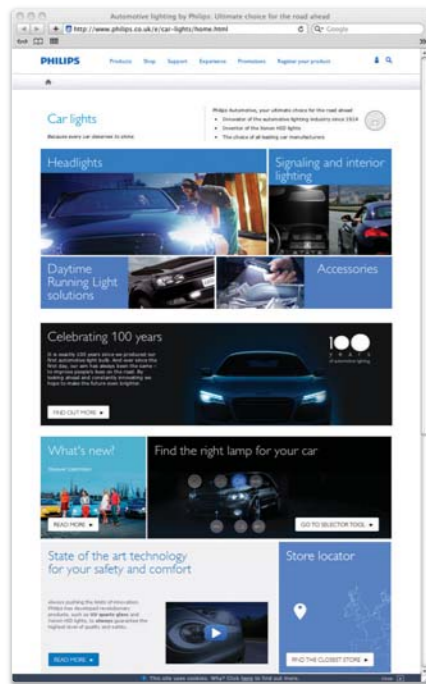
Automotive lighting by Philips: Ultimate choice for the road ahead

http://www.philips.co.uk/c/car-lights/home.html

Google

PHILIPS

Products Shop Support Experience Promotions Register your product

Car lights

Because every car deserves to shine

Philips Automotive, your ultimate choice for the road ahead

- Innovator of the automotive lighting industry since 1914
- Inventor of the Xenon HID lights
- The choice of all leading car manufacturers

Headlights

Signaling and interior lighting

Daytime Running Light solutions

Accessories

Celebrating 100 years

It is exactly 100 years since we produced our first automotive light bulb. And ever since this first day, our aim has always been the same – to improve people's lives on the road. By looking ahead and constantly innovating we hope to make the future even brighter.

FIND OUT MORE

100 years of automotive lighting

What's new!

Find the right lamp for your car

READ MORE

GO TO SELECTOR TOOL

State of the art technology for your safety and comfort

Always pushing the limits of innovation, Philips has developed revolutionary products, such as UV quartz glass and Xenon HID lights, to always guarantee the highest level of quality and safety.

READ MORE

Store locator

FIND THE CLOSEST STORE

This site uses cookies. Why? Click here to find out more.